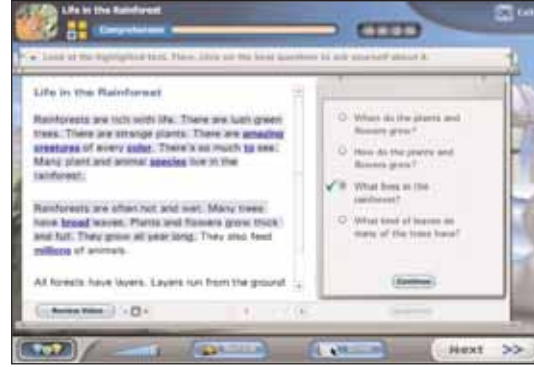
Life in the Rainforest

Comprehension

Exit

Look at the highlighted text. Then, click on the best question to ask yourself about it.

Life in the Rainforest

Rainforests are rich with life. There are lush green trees. There are strange plants. There are amazing creatures of every color. There's so much to see. Many plant and animal species live in the rainforest.

Rainforests are often hot and wet. Many trees have broad leaves. Plants and flowers grow thick and full. They grow all year long. They also feed millions of animals.

All forests have layers. Layers run from the ground

When do the plants and flowers grow?

How do the plants and flowers grow?

What lives in the rainforest?

What kind of leaves do many of the trees have?

Continue

Review Video

Next >>